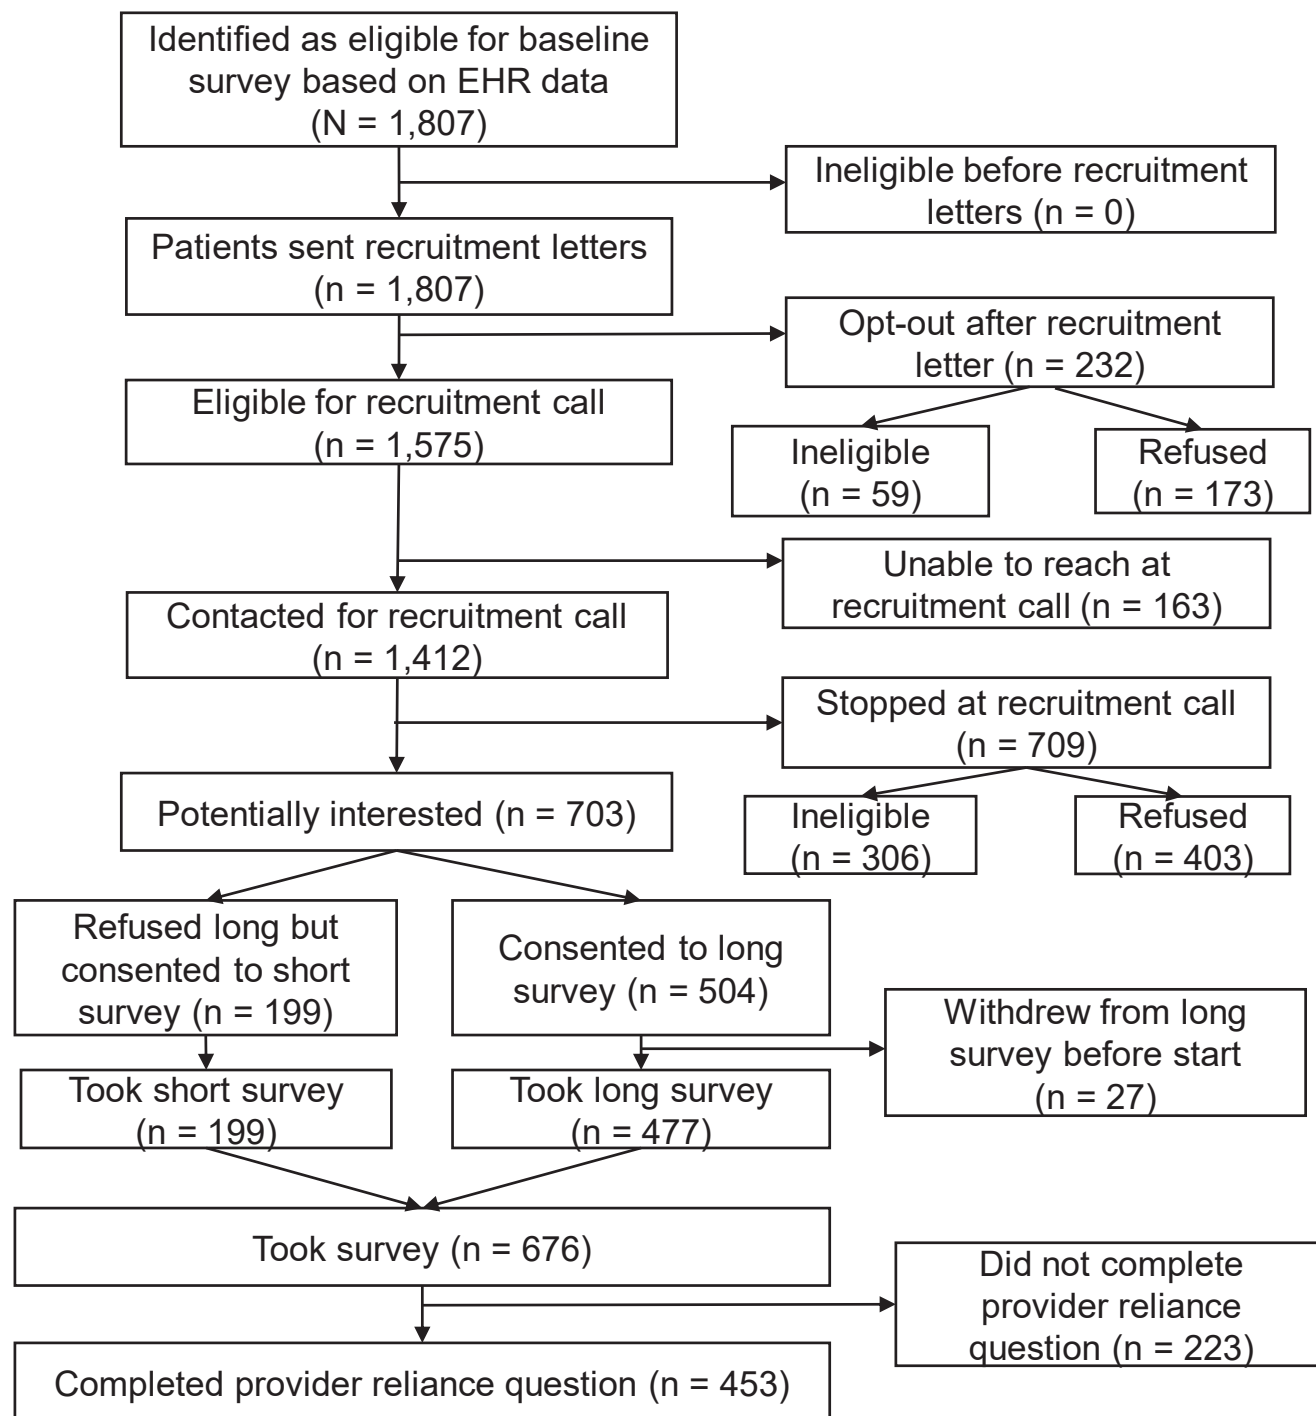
Identified as eligible for baseline survey based on EHR data (N = 1,807)

Ineligible before recruitment letters (n = 0)

Patients sent recruitment letters (n = 1,807)

Opt-out after recruitment letter (n = 232)

Eligible for recruitment call (n = 1,575)

Ineligible (n = 59)

Refused (n = 173)

Unable to reach at recruitment call (n = 163)

Contacted for recruitment call (n = 1,412)

Stopped at recruitment call (n = 709)

Potentially interested (n = 703)

Ineligible (n = 306)

Refused (n = 403)

Refused long but consented to short survey (n = 199)

Consented to long survey (n = 504)

Withdrew from long survey before start (n = 27)

Took short survey (n = 199)

Took long survey (n = 477)

Took survey (n = 676)

Did not complete provider reliance question (n = 223)

Completed provider reliance question (n = 453)